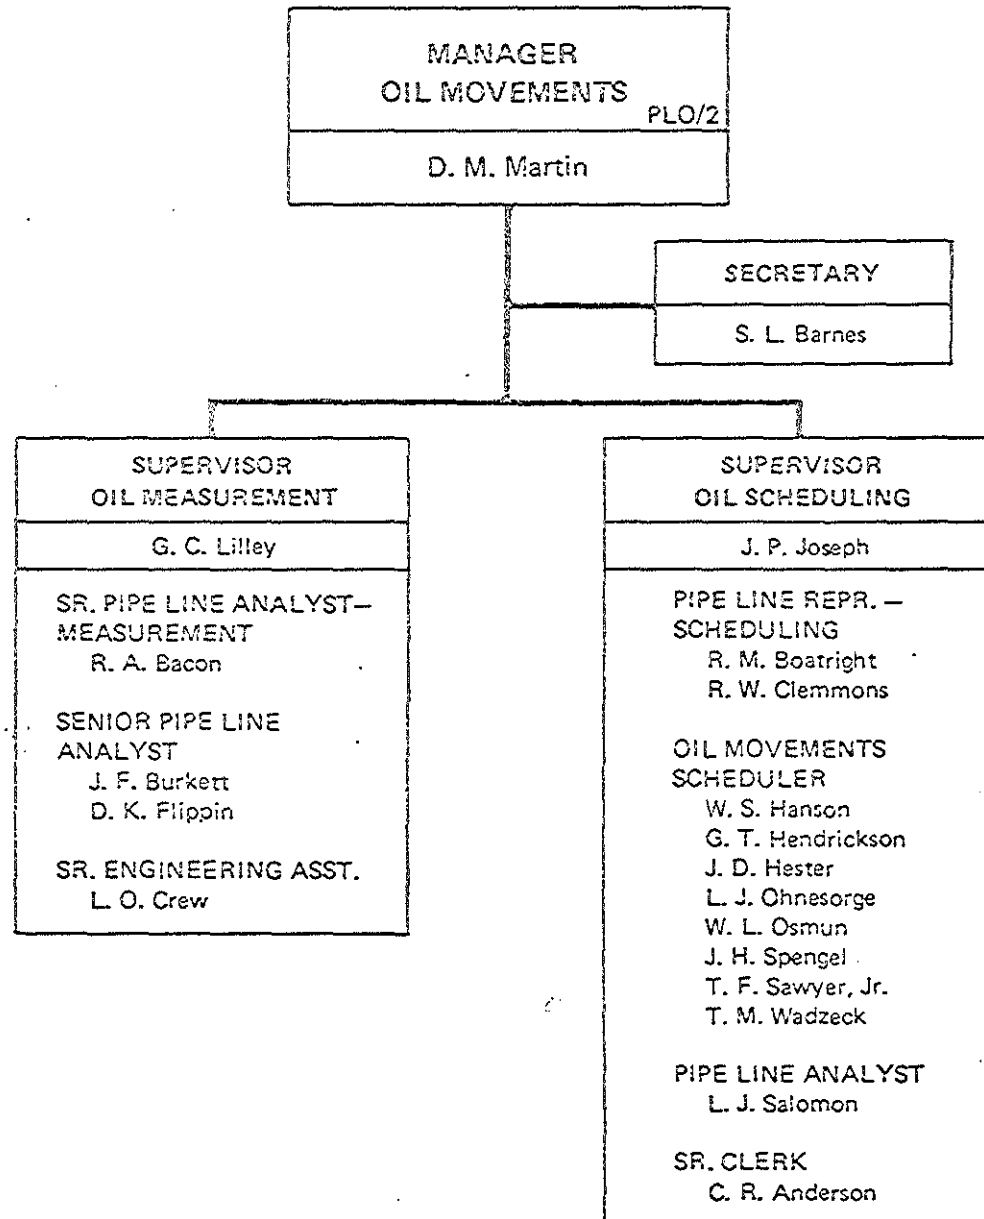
MANAGER
OIL MOVEMENTS
PLO/2
D. M. Martin

SECRETARY
S. L. Barnes

SUPERVISOR
OIL MEASUREMENT
G. C. Lilley

SR. PIPE LINE ANALYST—MEASUREMENT
R. A. Bacon

SENIOR PIPE LINE ANALYST
J. F. Burkett
D. K. Flippin

SR. ENGINEERING ASST.
L. O. Crew

SUPERVISOR
OIL SCHEDULING
J. P. Joseph

PIPE LINE REPR. — SCHEDULING
R. M. Boatright
R. W. Clemmons

OIL MOVEMENTS SCHEDULER
W. S. Hanson
G. T. Hendrickson
J. D. Hester
L. J. Ohnesorge
W. L. Osmun
J. H. Spengel
T. F. Sawyer, Jr.
T. M. Wadzeck

PIPE LINE ANALYST
L. J. Salomon

SR. CLERK
C. R. Anderson